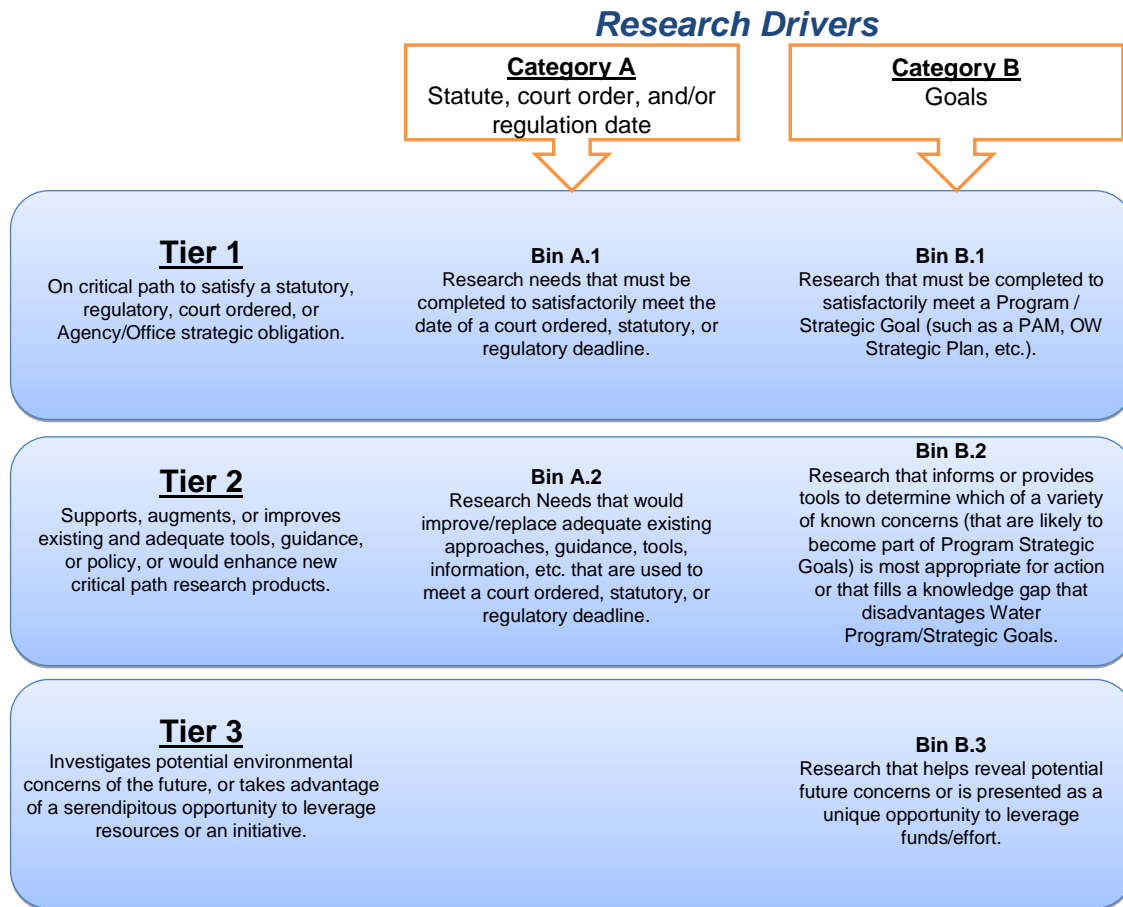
Research Drivers

Category A
Statute, court order, and/or regulation date

Category B
Goals

Tier 1
On critical path to satisfy a statutory, regulatory, court ordered, or Agency/Office strategic obligation.

Bin A.1
Research needs that must be completed to satisfactorily meet the date of a court ordered, statutory, or regulatory deadline.

Bin B.1
Research that must be completed to satisfactorily meet a Program / Strategic Goal (such as a PAM, OW Strategic Plan, etc.).

Tier 2
Supports, augments, or improves existing and adequate tools, guidance, or policy, or would enhance new critical path research products.

Bin A.2
Research Needs that would improve/replace adequate existing approaches, guidance, tools, information, etc. that are used to meet a court ordered, statutory, or regulatory deadline.

Bin B.2
Research that informs or provides tools to determine which of a variety of known concerns (that are likely to become part of Program Strategic Goals) is most appropriate for action or that fills a knowledge gap that disadvantages Water Program/Strategic Goals.

Tier 3
Investigates potential environmental concerns of the future, or takes advantage of a serendipitous opportunity to leverage resources or an initiative.

Bin B.3
Research that helps reveal potential future concerns or is presented as a unique opportunity to leverage funds/effort.